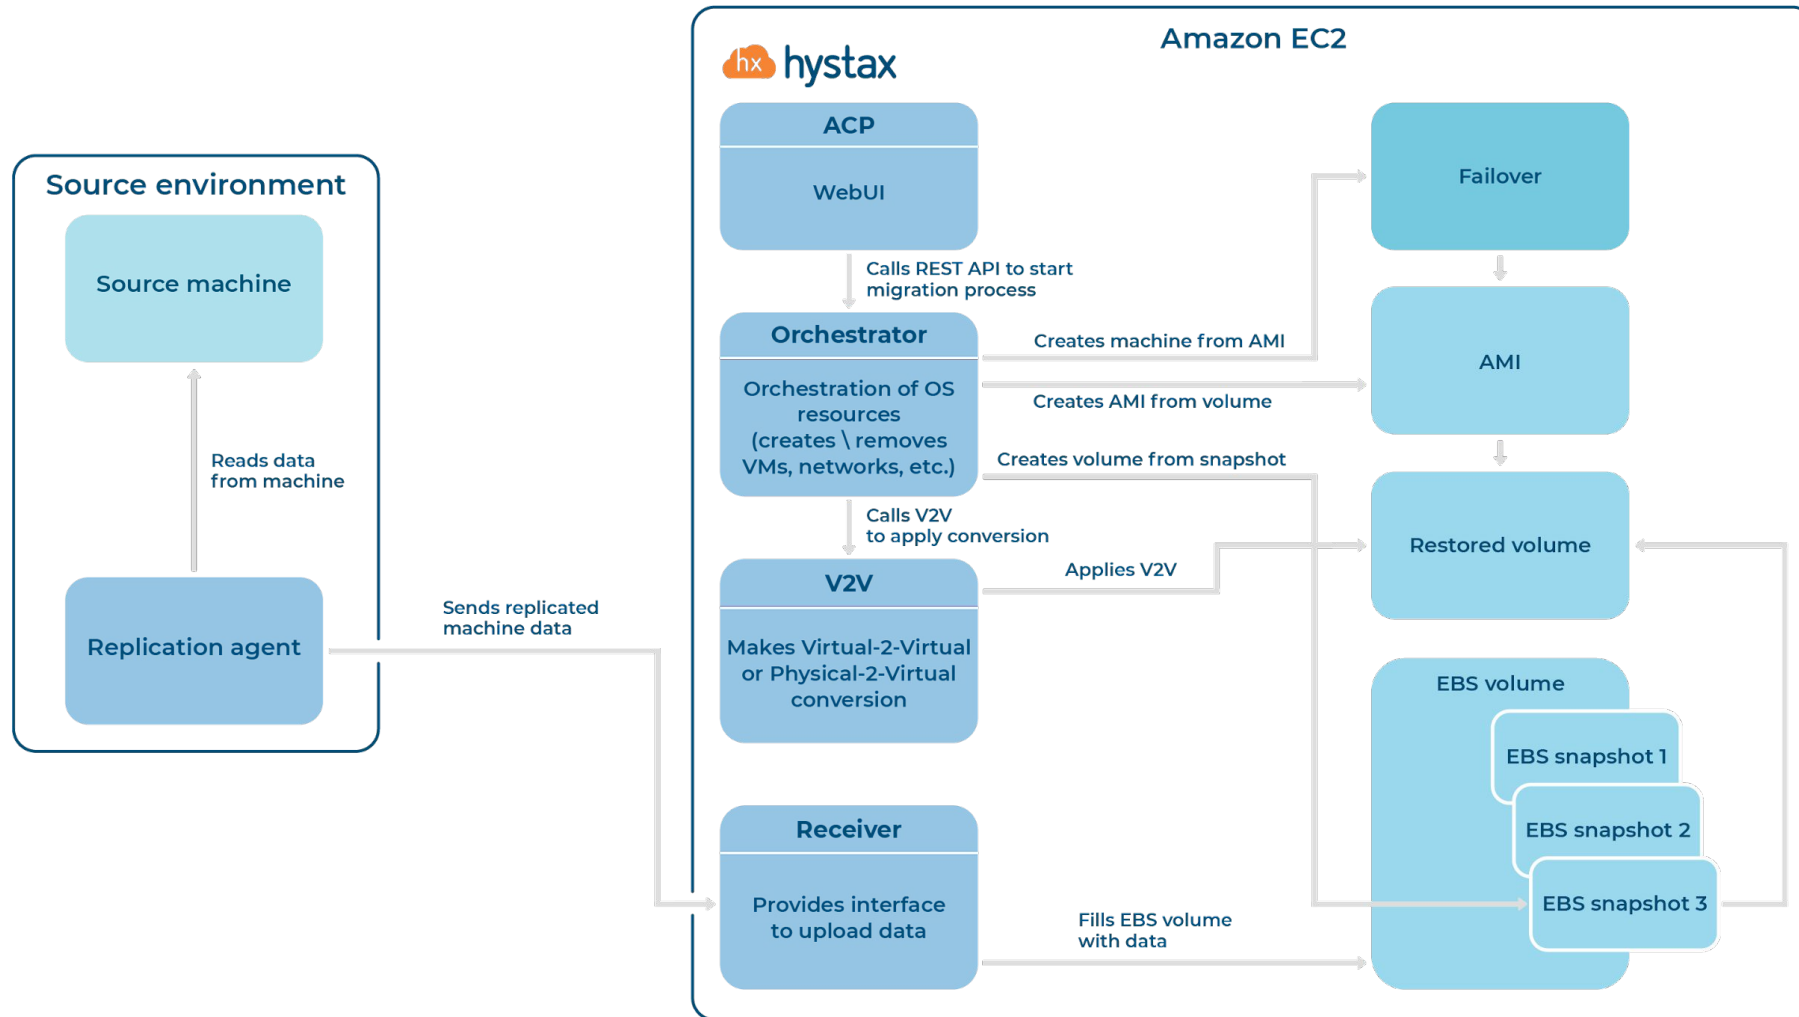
Source environment

Source machine

Reads data from machine

Replication agent

Sends replicated machine data

hx hystax

Amazon EC2

ACP

WebUI

Calls REST API to start migration process

Orchestrator

Orchestration of OS resources (creates \ removes VMs, networks, etc.)

Creates machine from AMI

Creates AMI from volume

Creates volume from snapshot

Calls V2V to apply conversion

V2V

Makes Virtual-2-Virtual or Physical-2-Virtual conversion

Applies V2V

Receiver

Provides interface to upload data

Fills EBS volume with data

Failover

AMI

Restored volume

EBS volume

EBS snapshot 1

EBS snapshot 2

EBS snapshot 3